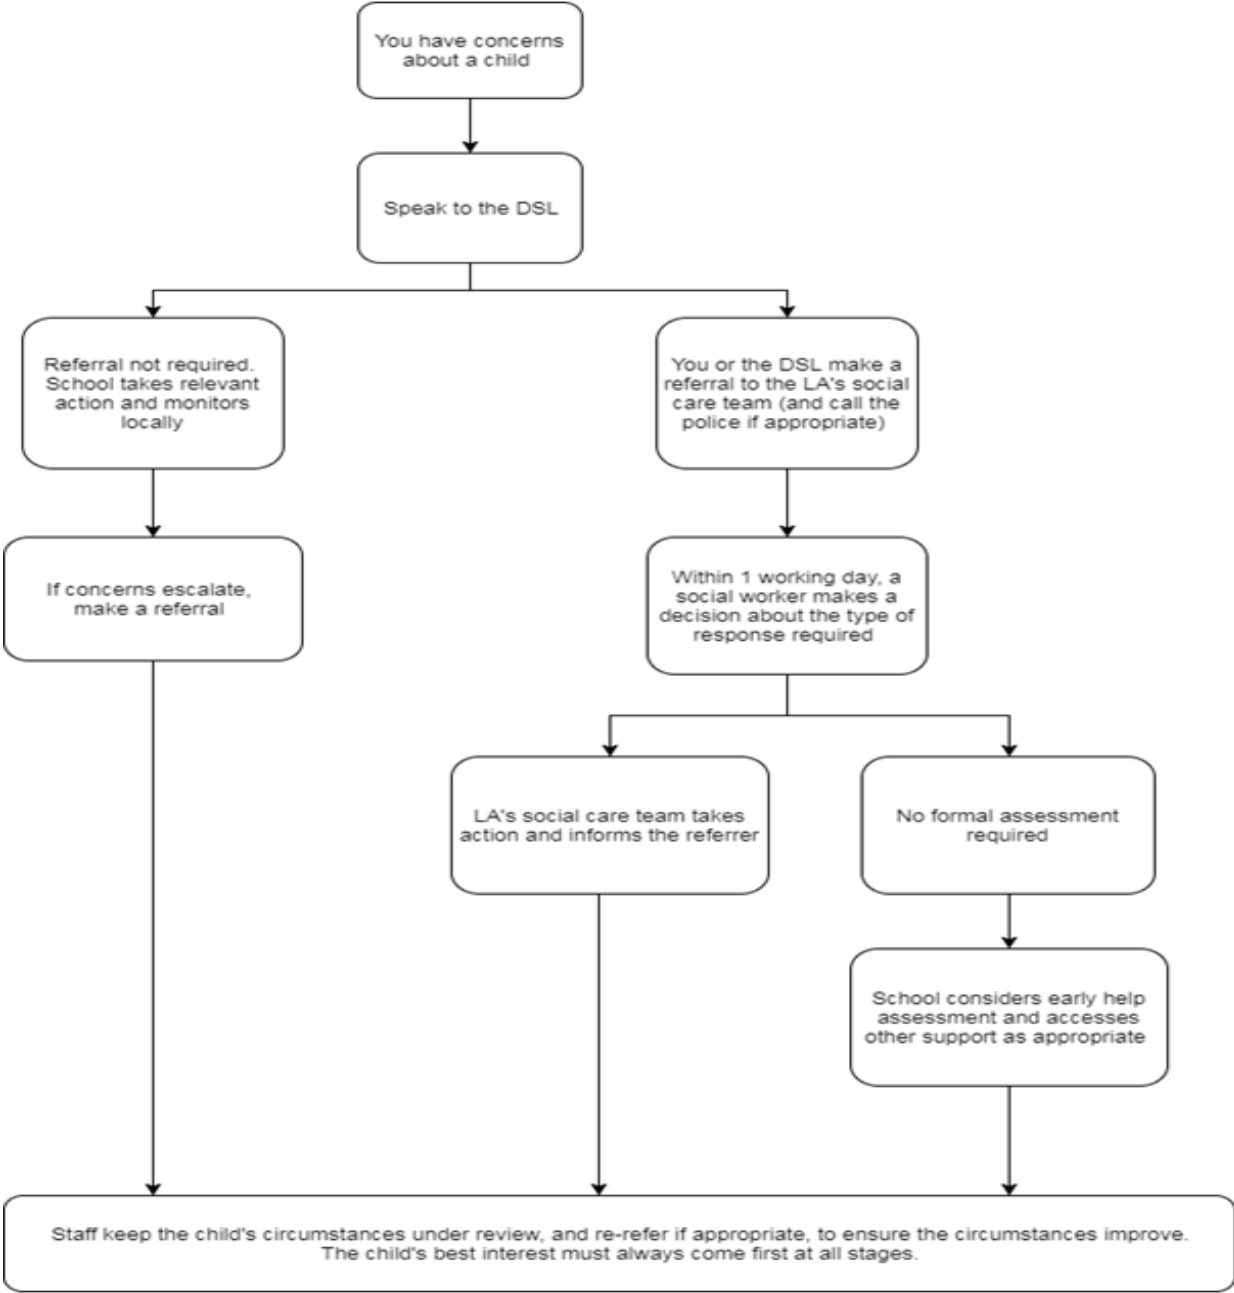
You have concerns about a child

Speak to the DSL

Referral not required. School takes relevant action and monitors locally

You or the DSL make a referral to the LA's social care team (and call the police if appropriate)

If concerns escalate, make a referral

Within 1 working day, a social worker makes a decision about the type of response required

LA's social care team takes action and informs the referrer

No formal assessment required

School considers early help assessment and accesses other support as appropriate

Staff keep the child's circumstances under review, and re-refer if appropriate, to ensure the circumstances improve. The child's best interest must always come first at all stages.